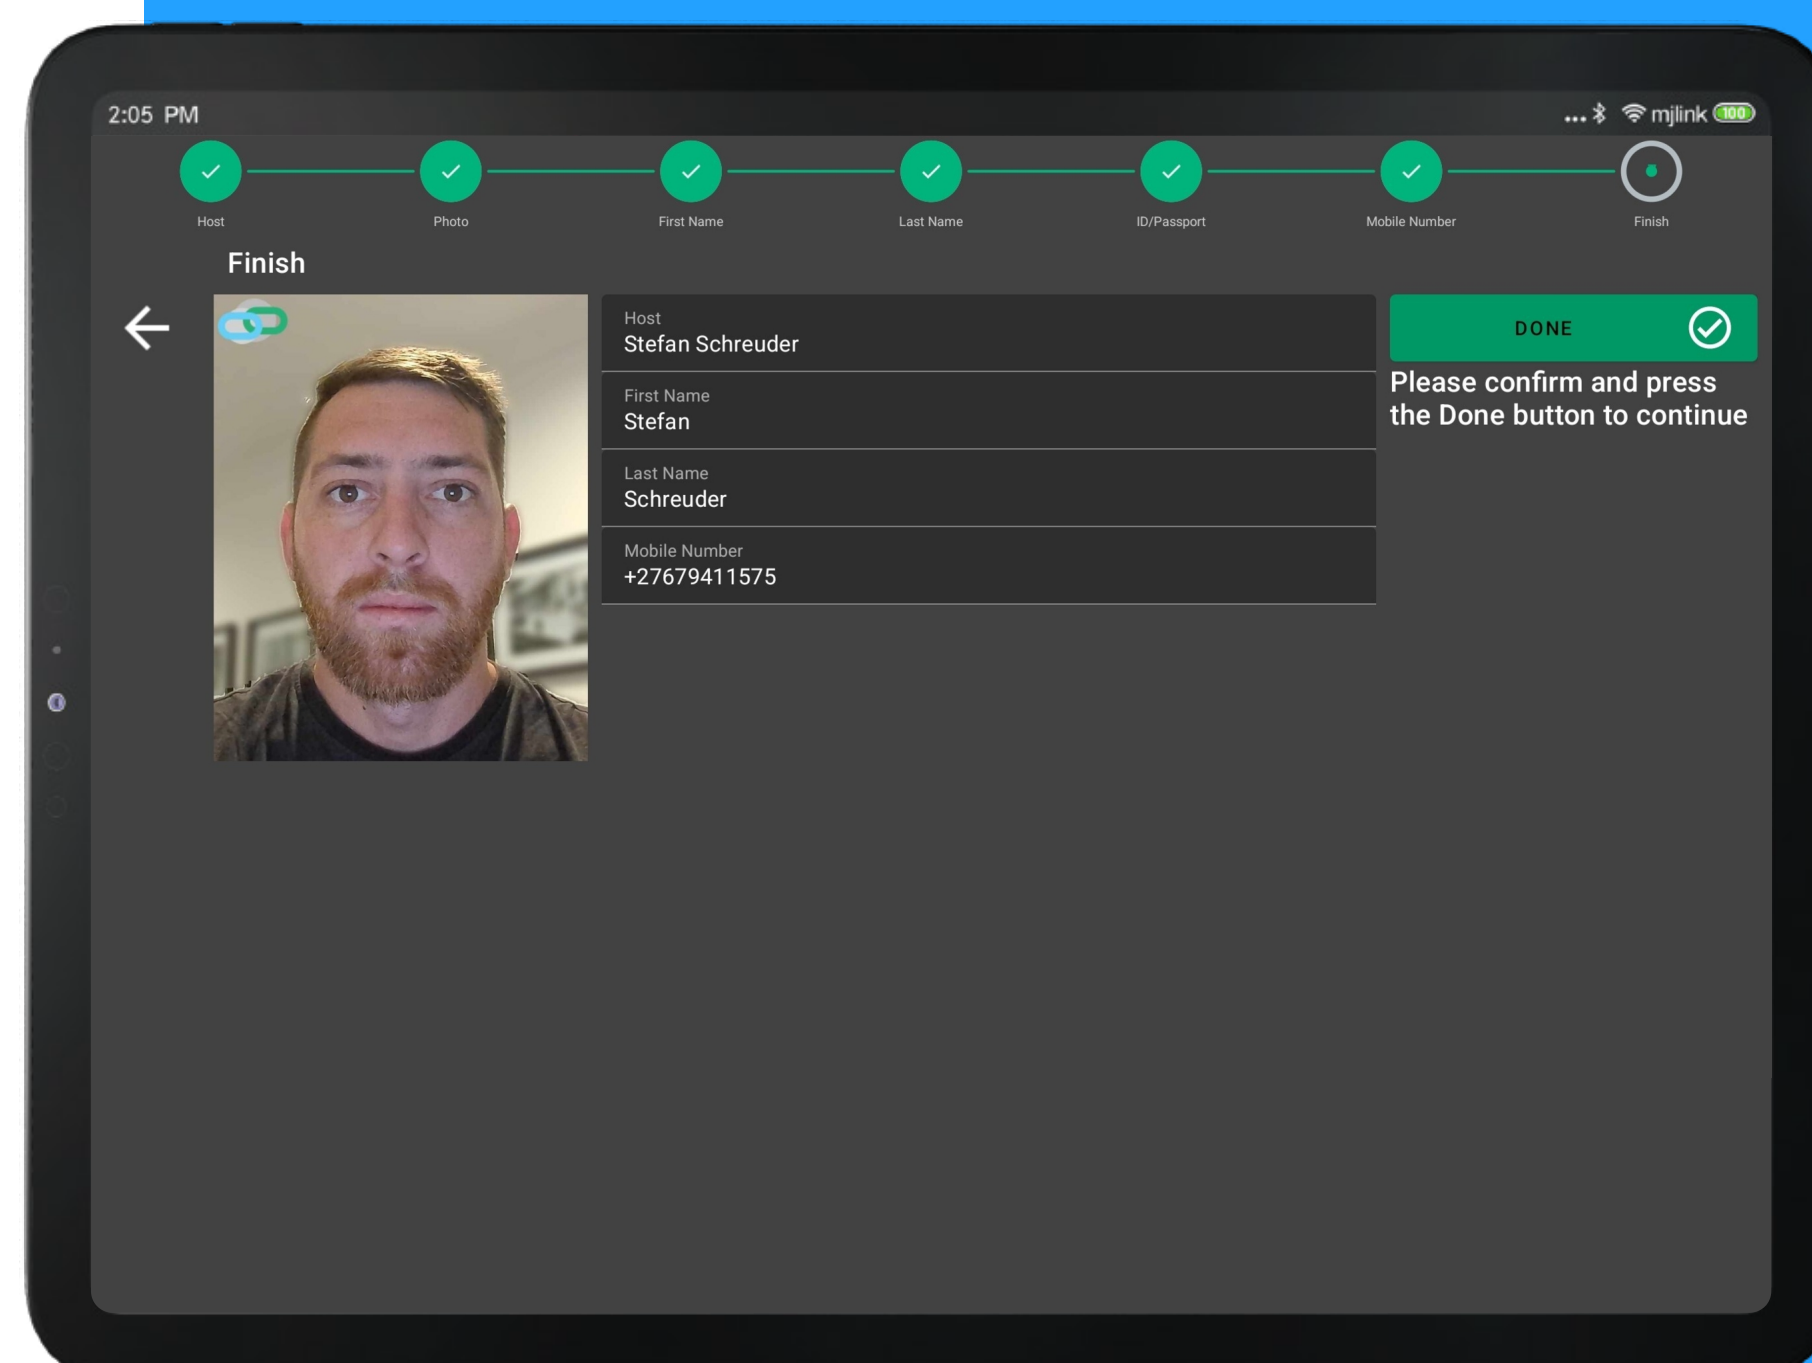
2:05 PM

mjlink 100

Host Photo First Name Last Name ID/Passport Mobile Number Finish

Finish

Host
Stefan Schreuder

First Name
Stefan

Last Name
Schreuder

Mobile Number
+27679411575

DONE

Please confirm and press the Done button to continue